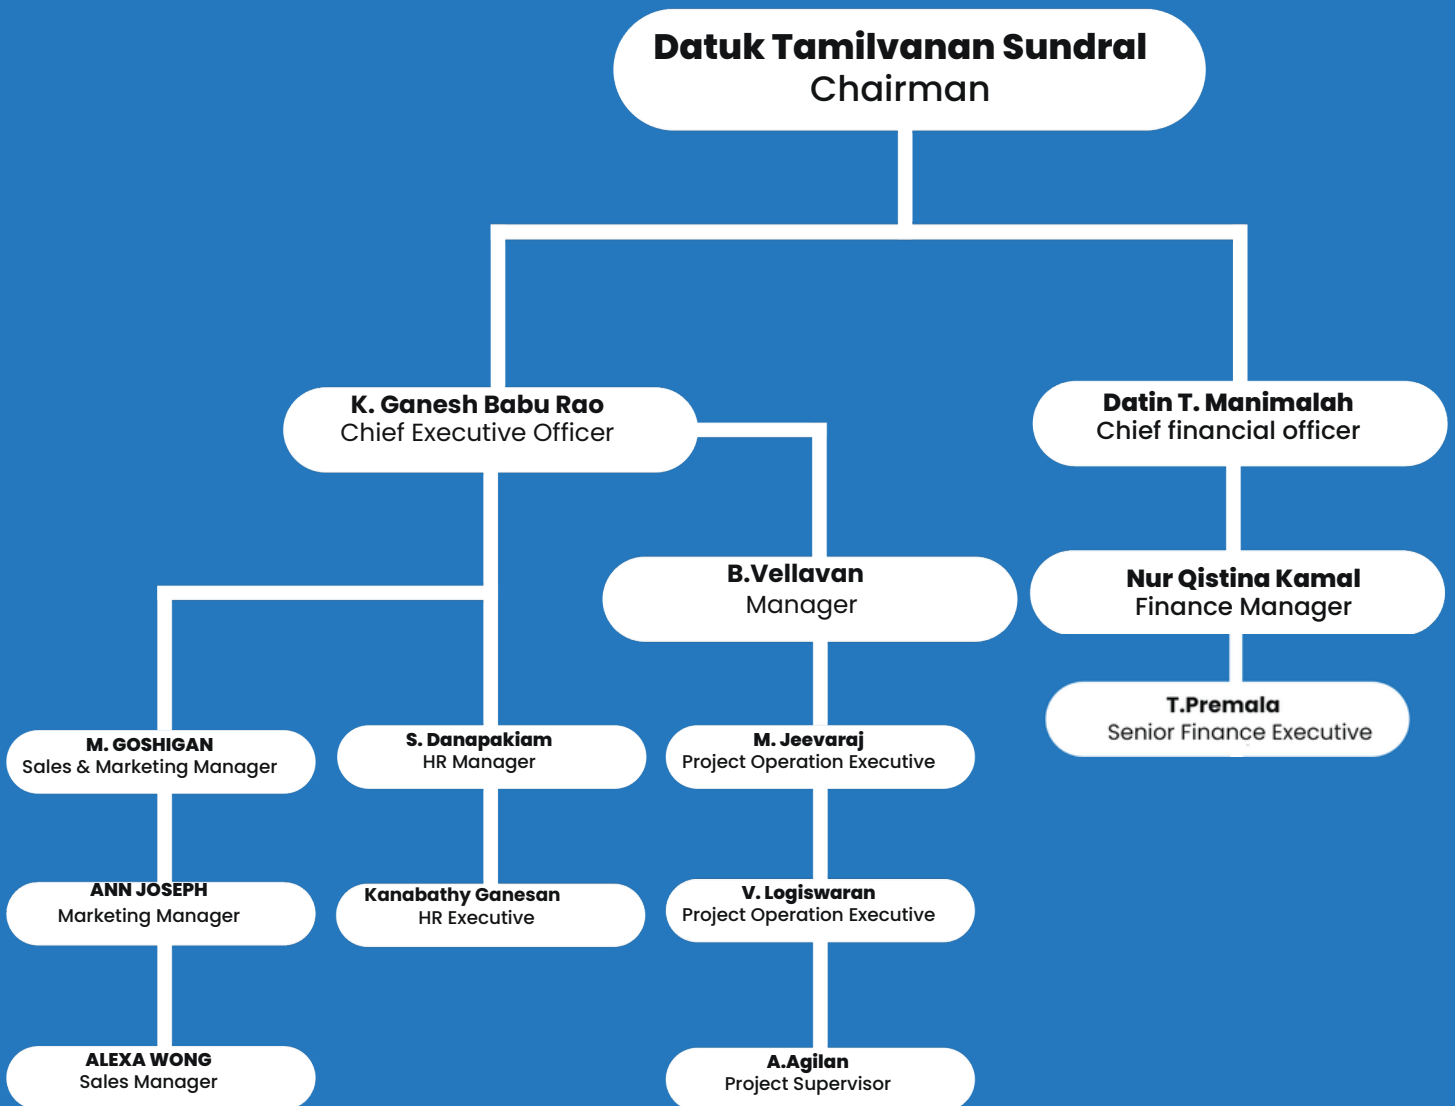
Datuk Tamilvanan Sundral
Chairman

K. Ganesh Babu Rao
Chief Executive Officer

Datin T. Manimalah
Chief financial officer

B.Vellavan
Manager

Nur Qistina Kamal
Finance Manager

T.Premala
Senior Finance Executive

M. GOSHIGAN
Sales & Marketing Manager

S. Danapakiam
HR Manager

M. Jeevaraj
Project Operation Executive

ANN JOSEPH
Marketing Manager

Kanabathy Ganesan
HR Executive

V. Logiswaran
Project Operation Executive

ALEXA WONG
Sales Manager

A.Agilan
Project Supervisor